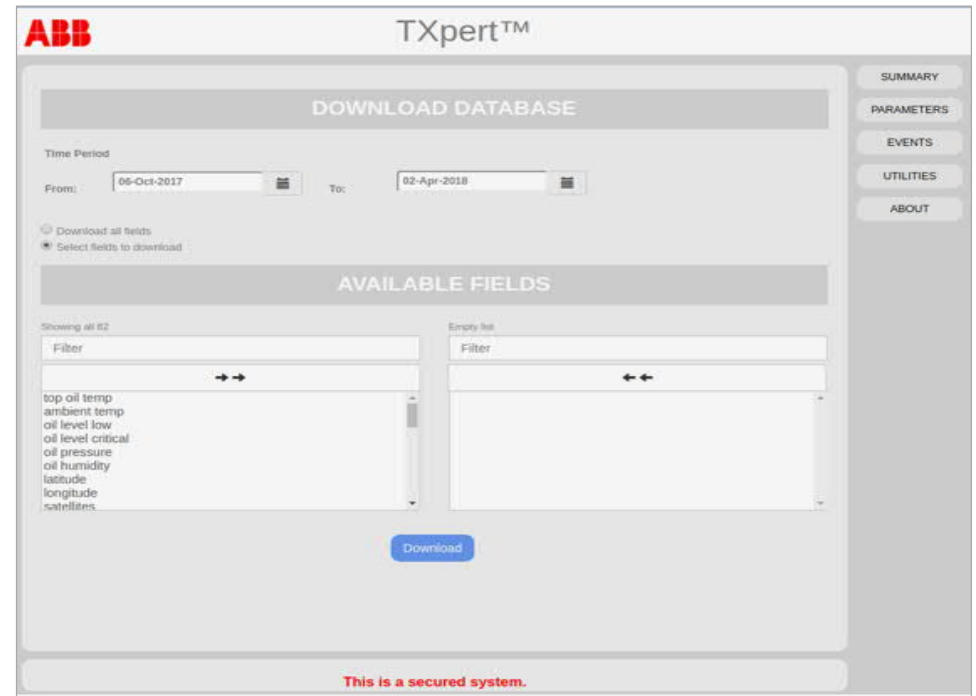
ABB

TXpert™

SUMMARY
PARAMETERS
EVENTS
UTILITIES
ABOUT

DOWNLOAD DATABASE

Time Period

From: 06-Oct-2017 To: 02-Apr-2018

Download all fields
Select fields to download

AVAILABLE FIELDS

Showing all 82
Filter
→→
top oil temp
ambient temp
oil level low
oil level critical
oil pressure
oil humidity
latitude
longitude
satellites

Empty list
Filter
←←

Download

This is a secured system.